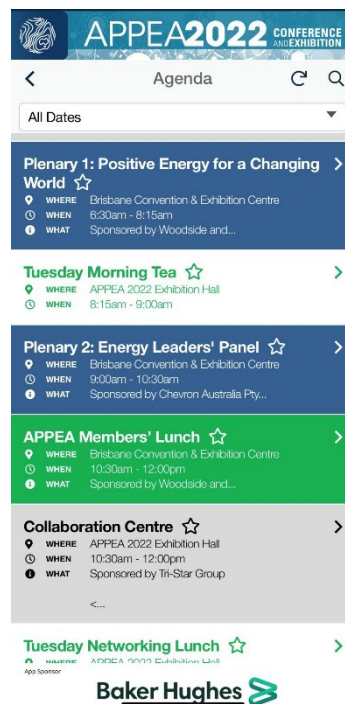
APPEA2022 CONFERENCE AND EXHIBITION

Agenda

All Dates

Plenary 1: Positive Energy for a Changing World
WHERE Brisbane Convention & Exhibition Centre
WHEN 6:30am - 8:15am
WHAT Sponsored by Woodside and...

Tuesday Morning Tea
WHERE APPEA 2022 Exhibition Hall
WHEN 8:15am - 9:00am

Plenary 2: Energy Leaders' Panel
WHERE Brisbane Convention & Exhibition Centre
WHEN 9:00am - 10:30am
WHAT Sponsored by Chevron Australia Pty...

APPEA Members' Lunch
WHERE Brisbane Convention & Exhibition Centre
WHEN 10:30am - 12:00pm
WHAT Sponsored by Woodside and...

Collaboration Centre
WHERE APPEA 2022 Exhibition Hall
WHEN 10:30am - 12:00pm
WHAT Sponsored by Tri-Star Group

<...

Tuesday Networking Lunch
WHERE APPEA 2022 Exhibition Hall

App Sponsor
Baker Hughes